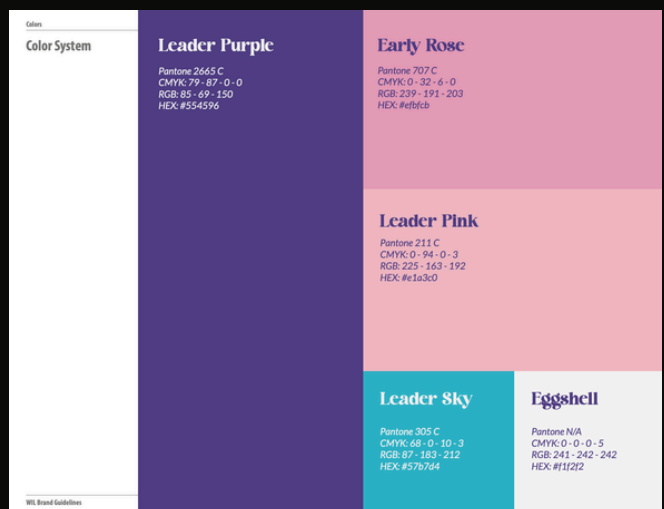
Colors

Color System

Leader Purple

Pantone 2665 C
CMYK: 79 - 87 - 0 - 0
RGB: 85 - 69 - 150
HEX: #554596

Early Rose

Pantone 707 C
CMYK: 0 - 32 - 6 - 0
RGB: 239 - 191 - 203
HEX: #efbfcb

Leader Pink

Pantone 211 C
CMYK: 0 - 94 - 0 - 3
RGB: 225 - 163 - 192
HEX: #e1a3c0

Leader Sky

Pantone 305 C
CMYK: 68 - 0 - 10 - 3
RGB: 87 - 183 - 212
HEX: #57b7d4

Eggshell

Pantone N/A
CMYK: 0 - 0 - 0 - 5
RGB: 241 - 242 - 242
HEX: #f1f2f2

WIL Brand Guidelines